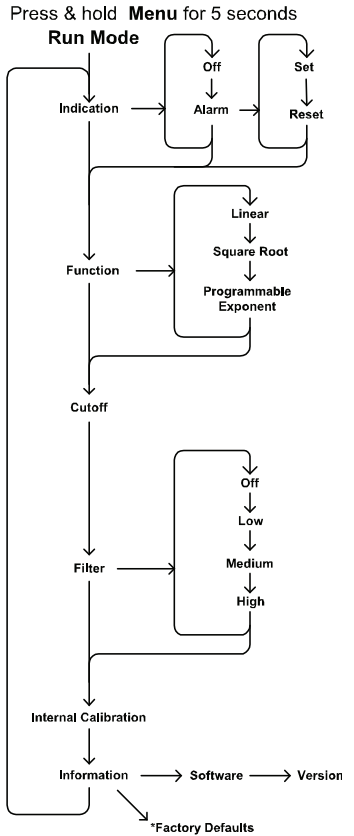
Press & hold **Menu** for 5 seconds

**Run Mode**

Indication

Off

Alarm

Set

Reset

Function

Linear

Square Root

Programmable Exponent

Cutoff

Filter

Off

Low

Medium

High

Internal Calibration

Information

Software

Version

*Factory Defaults